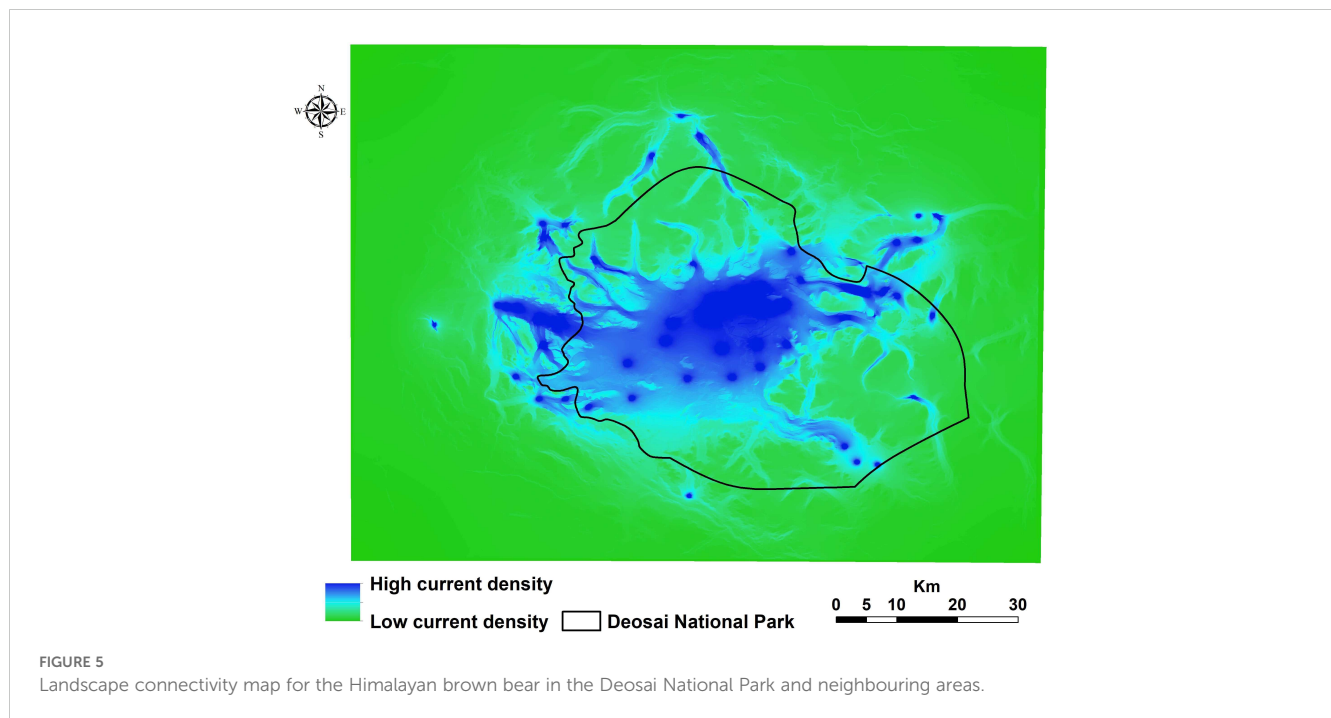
N
W E
S

High current density
Low current density
Deosai National Park

Km
0 5 10 20 30

FIGURE 5
Landscape connectivity map for the Himalayan brown bear in the Deosai National Park and neighbouring areas.